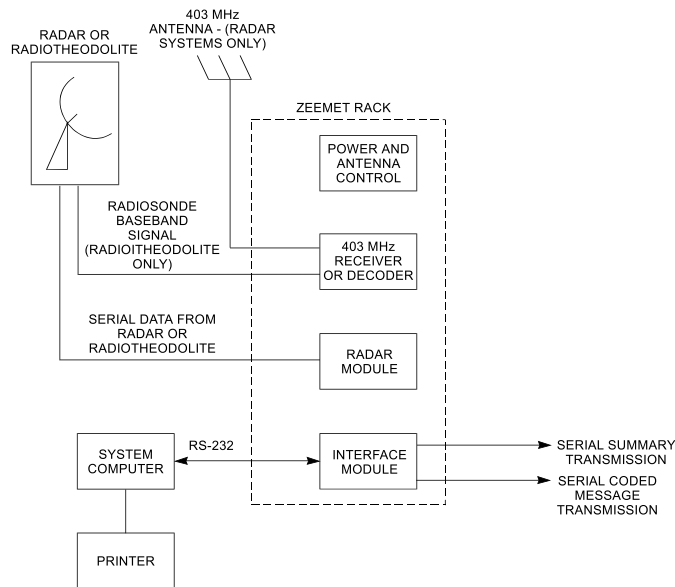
RADAR OR RADIOTHEODOLITE

403 MHz ANTENNA - (RADAR SYSTEMS ONLY)

ZEEMET RACK

POWER AND ANTENNA CONTROL

RADIOSONDE BASEBAND SIGNAL (RADIOITHEODOLITE ONLY)

403 MHz RECEIVER OR DECODER

SERIAL DATA FROM RADAR OR RADIOTHEODOLITE

RADAR MODULE

SYSTEM COMPUTER

RS-232

INTERFACE MODULE

SERIAL SUMMARY TRANSMISSION

SERIAL CODED MESSAGE TRANSMISSION

PRINTER